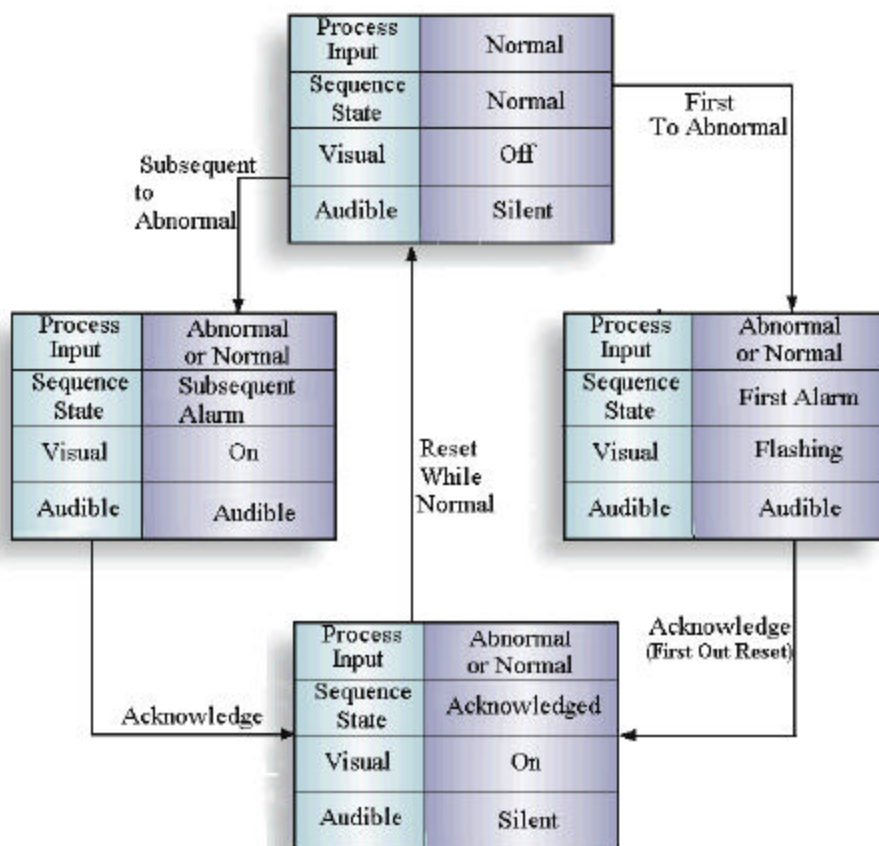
| Process Input | Normal |
|---|---|
| Sequence State | Normal |
| Visual | Off |
| Audible | Silent |

First To Abnormal

Subsequent to Abnormal

| Process Input | Abnormal or Normal |
|---|---|
| Sequence State | Subsequent Alarm |
| Visual | On |
| Audible | Audible |

Reset While Normal

| Process Input | Abnormal or Normal |
|---|---|
| Sequence State | First Alarm |
| Visual | Flashing |
| Audible | Audible |

Acknowledge (First Out Reset)

Acknowledge

| Process Input | Abnormal or Normal |
|---|---|
| Sequence State | Acknowledged |
| Visual | On |
| Audible | Silent |